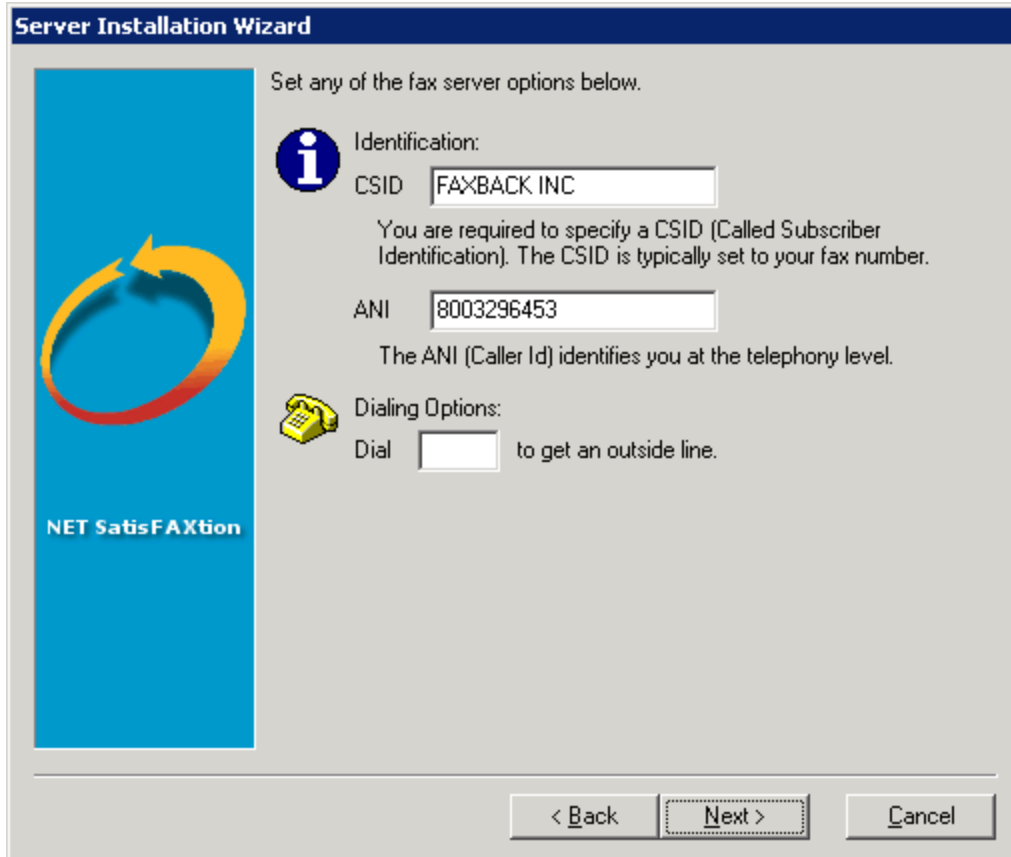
Server Installation Wizard

NET SatisFAXtion

Set any of the fax server options below.

Identification:

CSID FAXBACK INC

You are required to specify a CSID (Called Subscriber Identification). The CSID is typically set to your fax number.

ANI 8003296453

The ANI (Caller Id) identifies you at the telephony level.

Dialing Options:

Dial to get an outside line.

< Back Next > Cancel